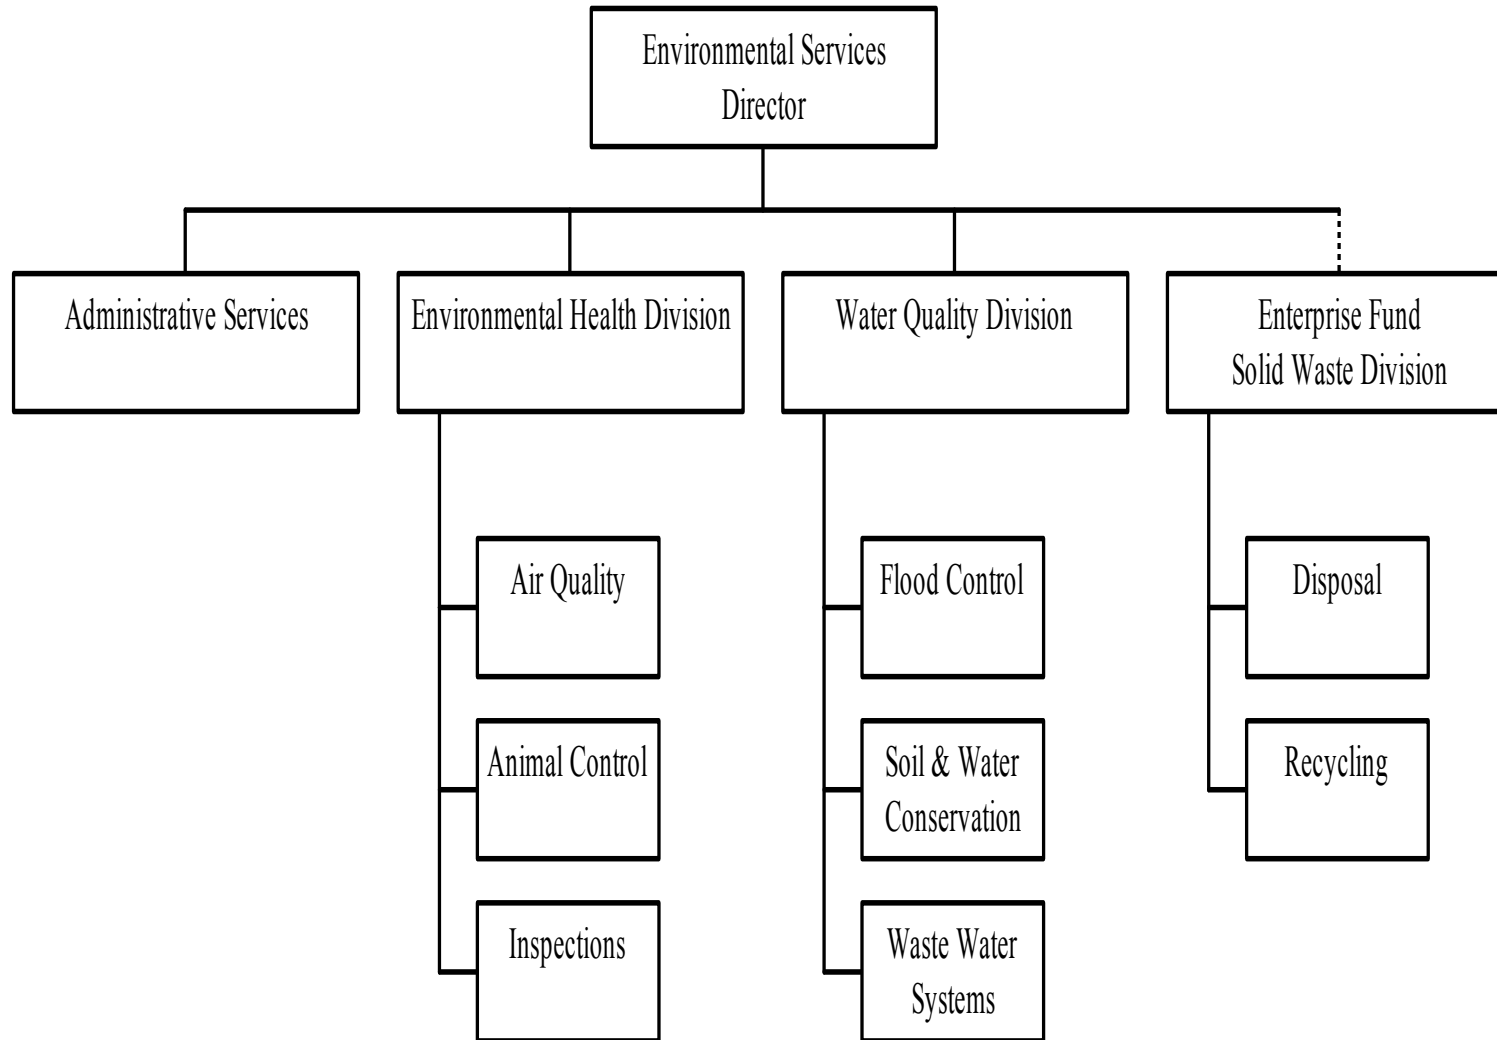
Environmental Services Director

Administrative Services

Environmental Health Division

Water Quality Division

Enterprise Fund Solid Waste Division

Air Quality

Animal Control

Inspections

Flood Control

Soil & Water Conservation

Waste Water Systems

Disposal

Recycling